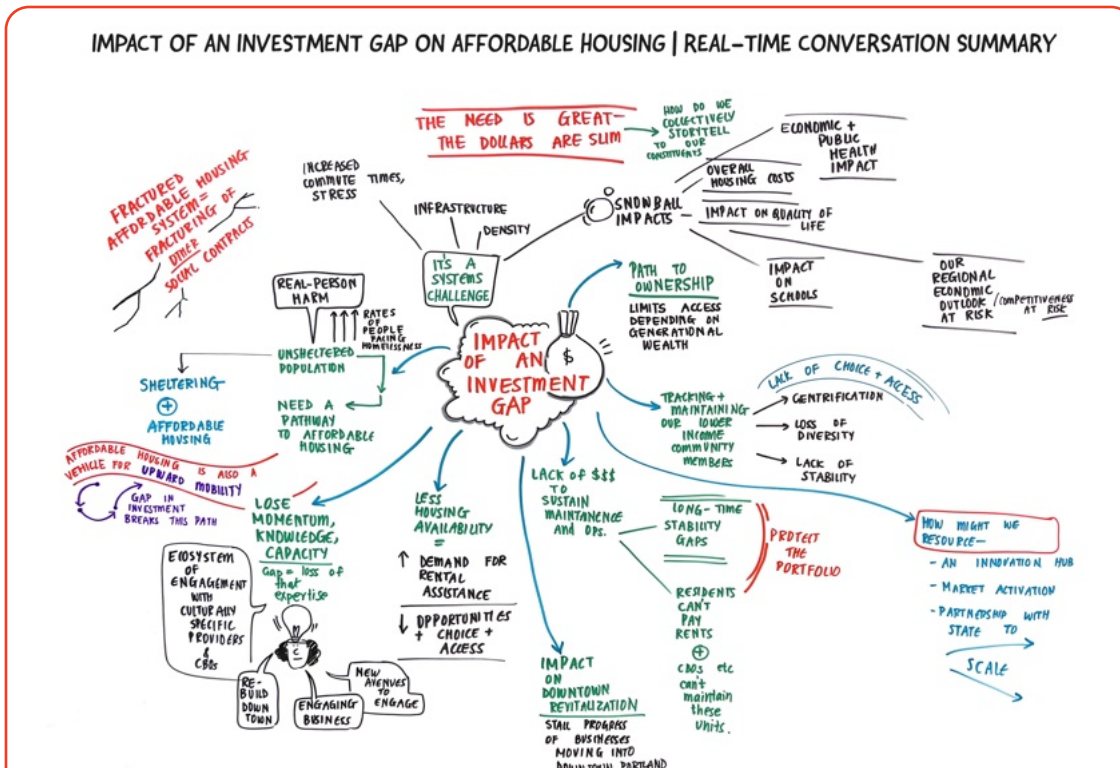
IMPACT OF AN INVESTMENT GAP ON AFFORDABLE HOUSING | REAL-TIME CONVERSATION SUMMARY

THE NEED IS GREAT-
THE DOLLARS ARE SLIM

HOW DO WE COLLECTIVELY STORYTELL TO OUR CONSTITUENTS

ECONOMIC + PUBLIC HEALTH IMPACT

OVERALL HOUSING COSTS

SNOWBALL IMPACTS

IMPACT ON QUALITY OF LIFE

IMPACT ON SCHOOLS

OUR REGIONAL ECONOMIC OUTLOOK / COMPETITIVENESS AT RISK AT RISK

FRACTURED AFFORDABLE HOUSING SYSTEM = FRACTURING OF OTHER SOCIAL CONTRACTS

INCREASED COMMUTE TIMES, STRESS

INFRASTRUCTURE

DENSITY

IT'S A SYSTEMS CHALLENGE

REAL-PERSON HARM

RATES OF PEOPLE FACING HOMELESSNESS

UNSHELTERED POPULATION

NEED A PATHWAY TO AFFORDABLE HOUSING

SHELTERING
+
AFFORDABLE HOUSING

IMPACT OF AN INVESTMENT GAP

$

PATH TO OWNERSHIP
LIMITS ACCESS DEPENDING ON GENERATIONAL WEALTH

LACK OF CHOICE + ACCESS

TRACKING + MAINTAINING OUR LOWER INCOME COMMUNITY MEMBERS

GENTRIFICATION

LOSS OF DIVERSITY

LACK OF STABILITY

AFFORDABLE HOUSING IS ALSO A VEHICLE FOR UPWARD MOBILITY

GAP IN INVESTMENT BREAKS THIS PATH

LOSE MOMENTUM, KNOWLEDGE, CAPACITY
Gap = loss of that expertise

ECOSYSTEM OF ENGAGEMENT WITH CULTURALLY SPECIFIC PROVIDERS & CBOs

RE-BUILD DOWN TOWN

ENGAGING BUSINESS

NEW AVENUES TO ENGAGE

LESS HOUSING AVAILABILITY
=
↑ DEMAND FOR RENTAL ASSISTANCE
↓ OPPORTUNITIES + CHOICE + ACCESS

LACK OF $$$ TO SUSTAIN MAINTENANCE AND OPS.

LONG-TIME STABILITY GAPS

PROTECT THE PORTFOLIO

RESIDENTS CAN'T PAY RENTS
+
CBOs etc can't maintain these units.

IMPACT ON DOWNTOWN REVITALIZATION
STALL PROGRESS OF BUSINESSES MOVING INTO DOWNTOWN PORTLAND

HOW MIGHT WE RESOURCE-
- AN INNOVATION HUB
- MARKET ACTIVATION
- PARTNERSHIP WITH STATE TO
SCALE